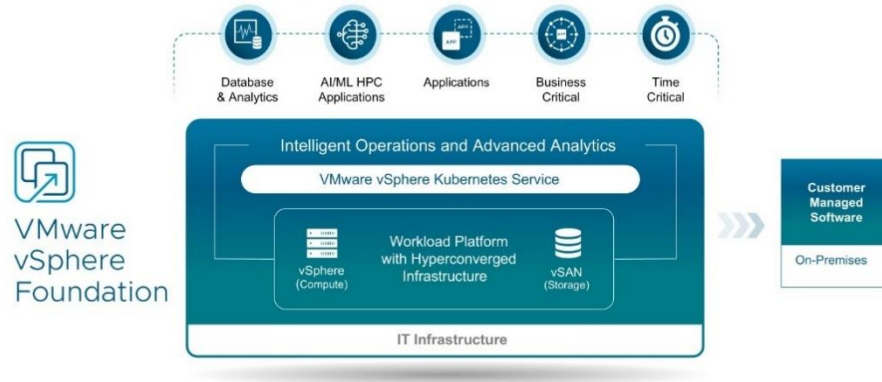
Database & Analytics

AI/ML HPC Applications

Applications

Business Critical

Time Critical

VMware vSphere Foundation

Intelligent Operations and Advanced Analytics

VMware vSphere Kubernetes Service

vSphere (Compute)

Workload Platform with Hyperconverged Infrastructure

vSAN (Storage)

IT Infrastructure

Customer Managed Software

On-Premises